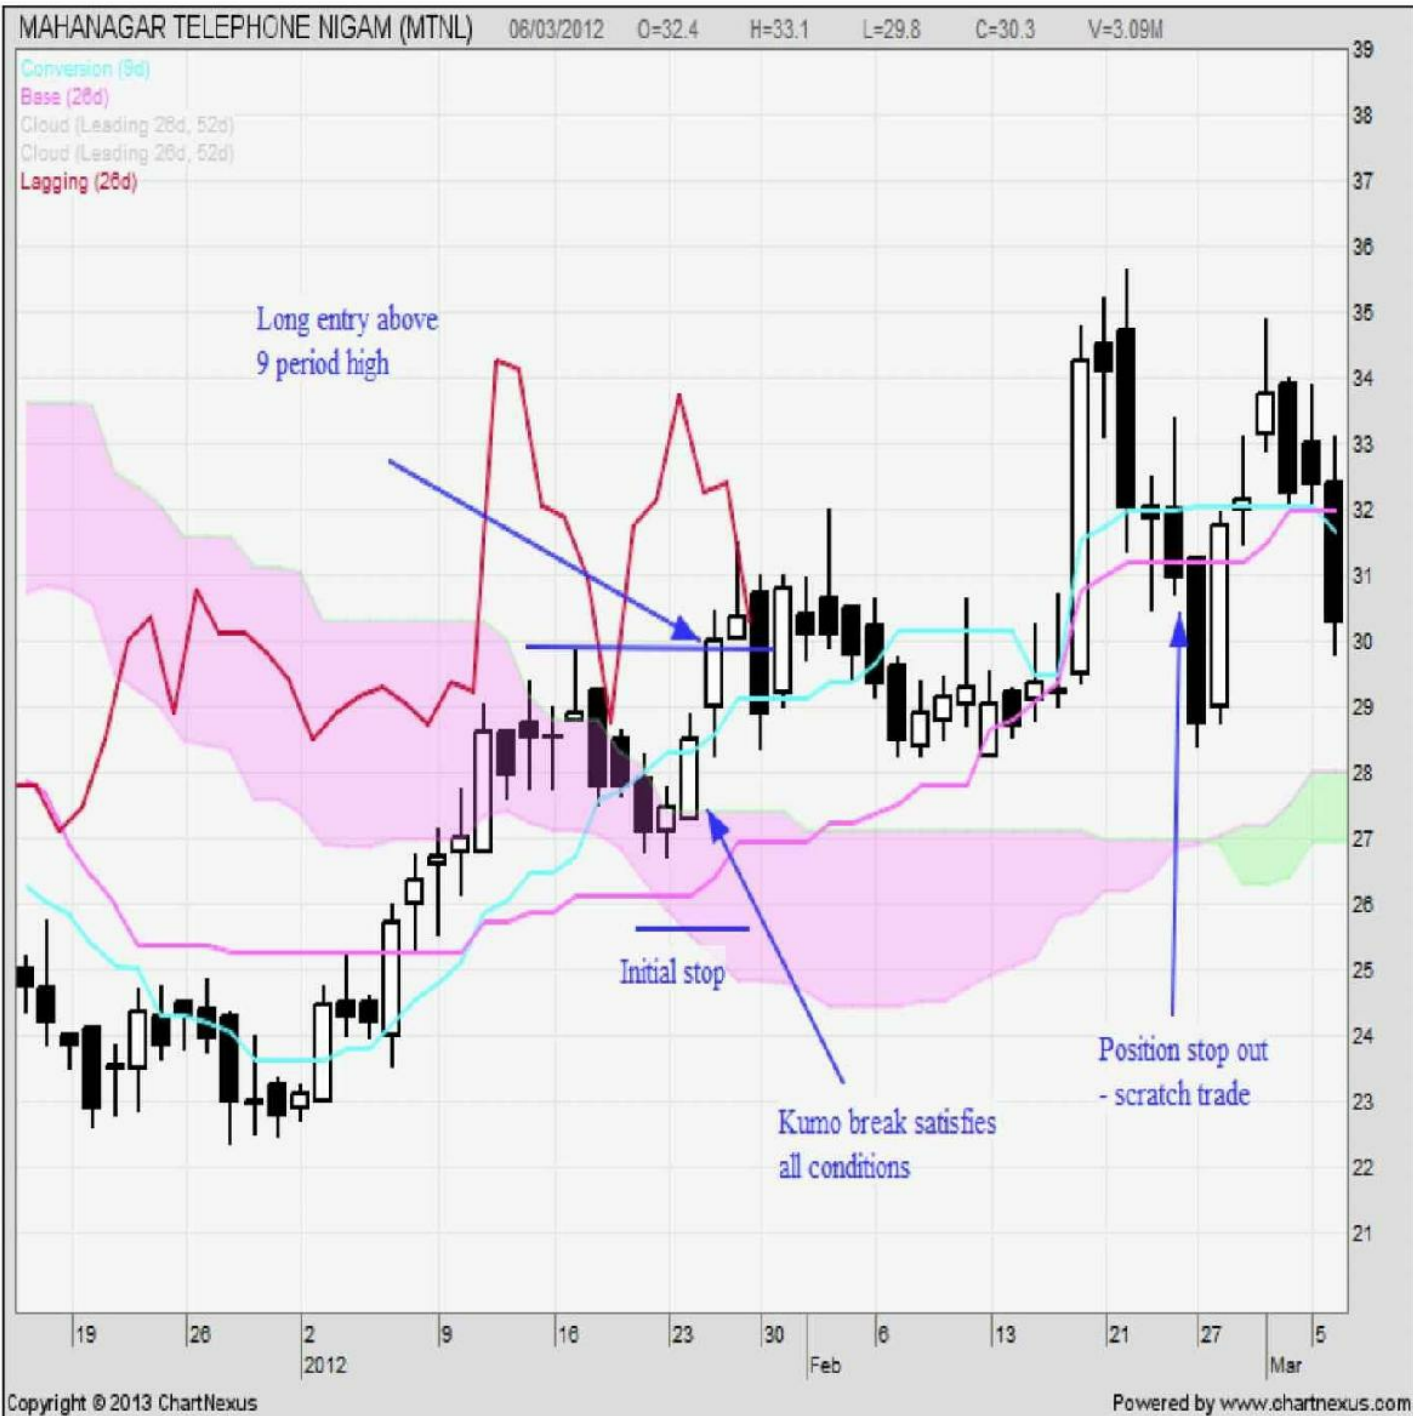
MAHANAGAR TELEPHONE NIGAM (MTNL) 06/03/2012 O=32.4 H=33.1 L=29.8 C=30.3 V=3.09M

Conversion (9d)
Base (26d)
Cloud (Leading 26d, 52d)
Cloud (Leading 26d, 52d)
Lagging (26d)

Long entry above 9 period high

Initial stop

Kumo break satisfies all conditions

Position stop out - scratch trade

39
38
37
36
35
34
33
32
31
30
29
28
27
26
25
24
23
22
21

19
26
2
2012
9
16
23
30
Feb
6
13
21
27
Mar
5

Copyright © 2013 ChartNexus
Powered by www.chartnexus.com